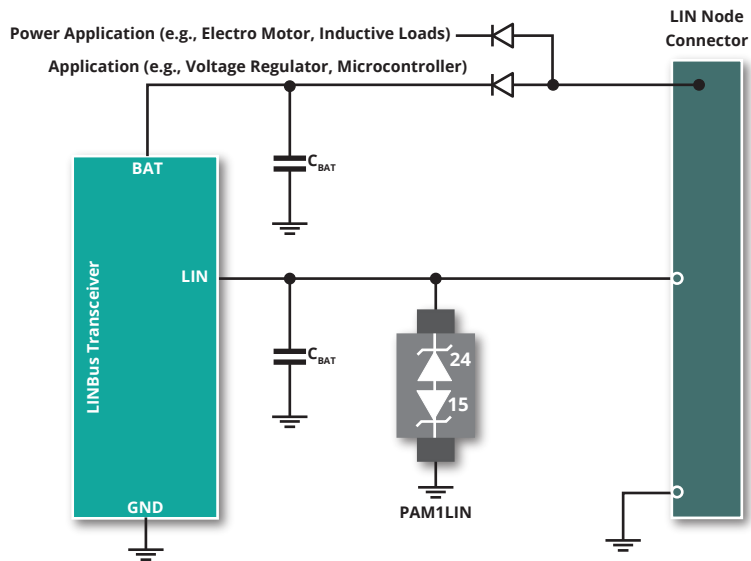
Power Application (e.g., Electro Motor, Inductive Loads)

Application (e.g., Voltage Regulator, Microcontroller)

LIN Node Connector

BAT

$C_{BAT}$

LINBus Transceiver

LIN

$C_{BAT}$

24

15

GND

PAM1LIN